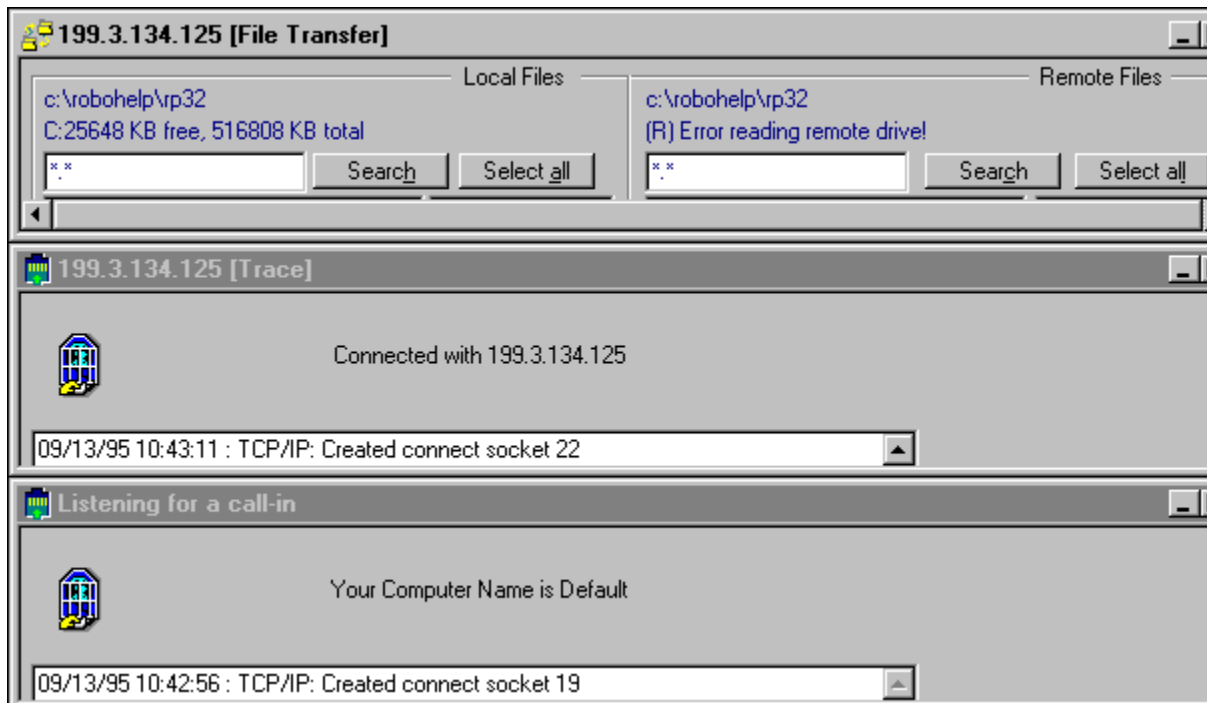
199.3.134.125 [File Transfer]

Local Files
c:\robohelp\rp32
C:25648 KB free, 516808 KB total
*.*
Search
Select all

Remote Files
c:\robohelp\rp32
(R) Error reading remote drive!
*.*
Search
Select all

199.3.134.125 [Trace]

Connected with 199.3.134.125

09/13/95 10:43:11 : TCP/IP: Created connect socket 22

Listening for a call-in

Your Computer Name is Default

09/13/95 10:42:56 : TCP/IP: Created connect socket 19